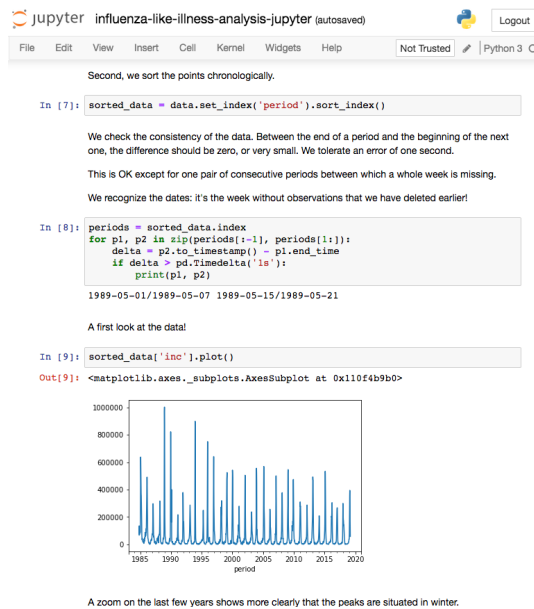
jupyter influenza-like-illness-analysis-jupyter (autosaved)

Logout

File Edit View Insert Cell Kernel Widgets Help

Not Trusted

Python 3

Second, we sort the points chronologically.

In [7]: sorted_data = data.set_index('period').sort_index()

We check the consistency of the data. Between the end of a period and the beginning of the next one, the difference should be zero, or very small. We tolerate an error of one second.

This is OK except for one pair of consecutive periods between which a whole week is missing.

We recognize the dates: it's the week without observations that we have deleted earlier!

In [8]: periods = sorted_data.index
for p1, p2 in zip(periods[:-1], periods[1:]):
    delta = p2.to_timestamp() - p1.end_time
    if delta > pd.Timedelta('1s'):
        print(p1, p2)

1989-05-01/1989-05-07 1989-05-15/1989-05-21

A first look at the data!

In [9]: sorted_data['inc'].plot()

Out[9]: <matplotlib.axes._subplots.AxesSubplot at 0x110f4b9b0>

1000000
800000
600000
400000
200000
0
1985 1990 1995 2000 2005 2010 2015 2020
period

A zoom on the last few years shows more clearly that the peaks are situated in winter.